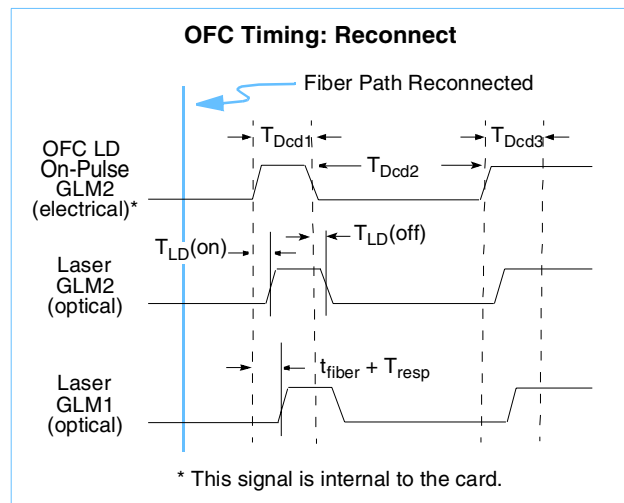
OFC Timing: Reconnect

Fiber Path Reconnected

$T_{Dcd1}$

$T_{Dcd3}$

OFC LD On-Pulse GLM2 (electrical)*

$T_{Dcd2}$

$T_{LD}$(on)

$T_{LD}$(off)

Laser GLM2 (optical)

$t_{fiber} + T_{resp}$

Laser GLM1 (optical)

* This signal is internal to the card.